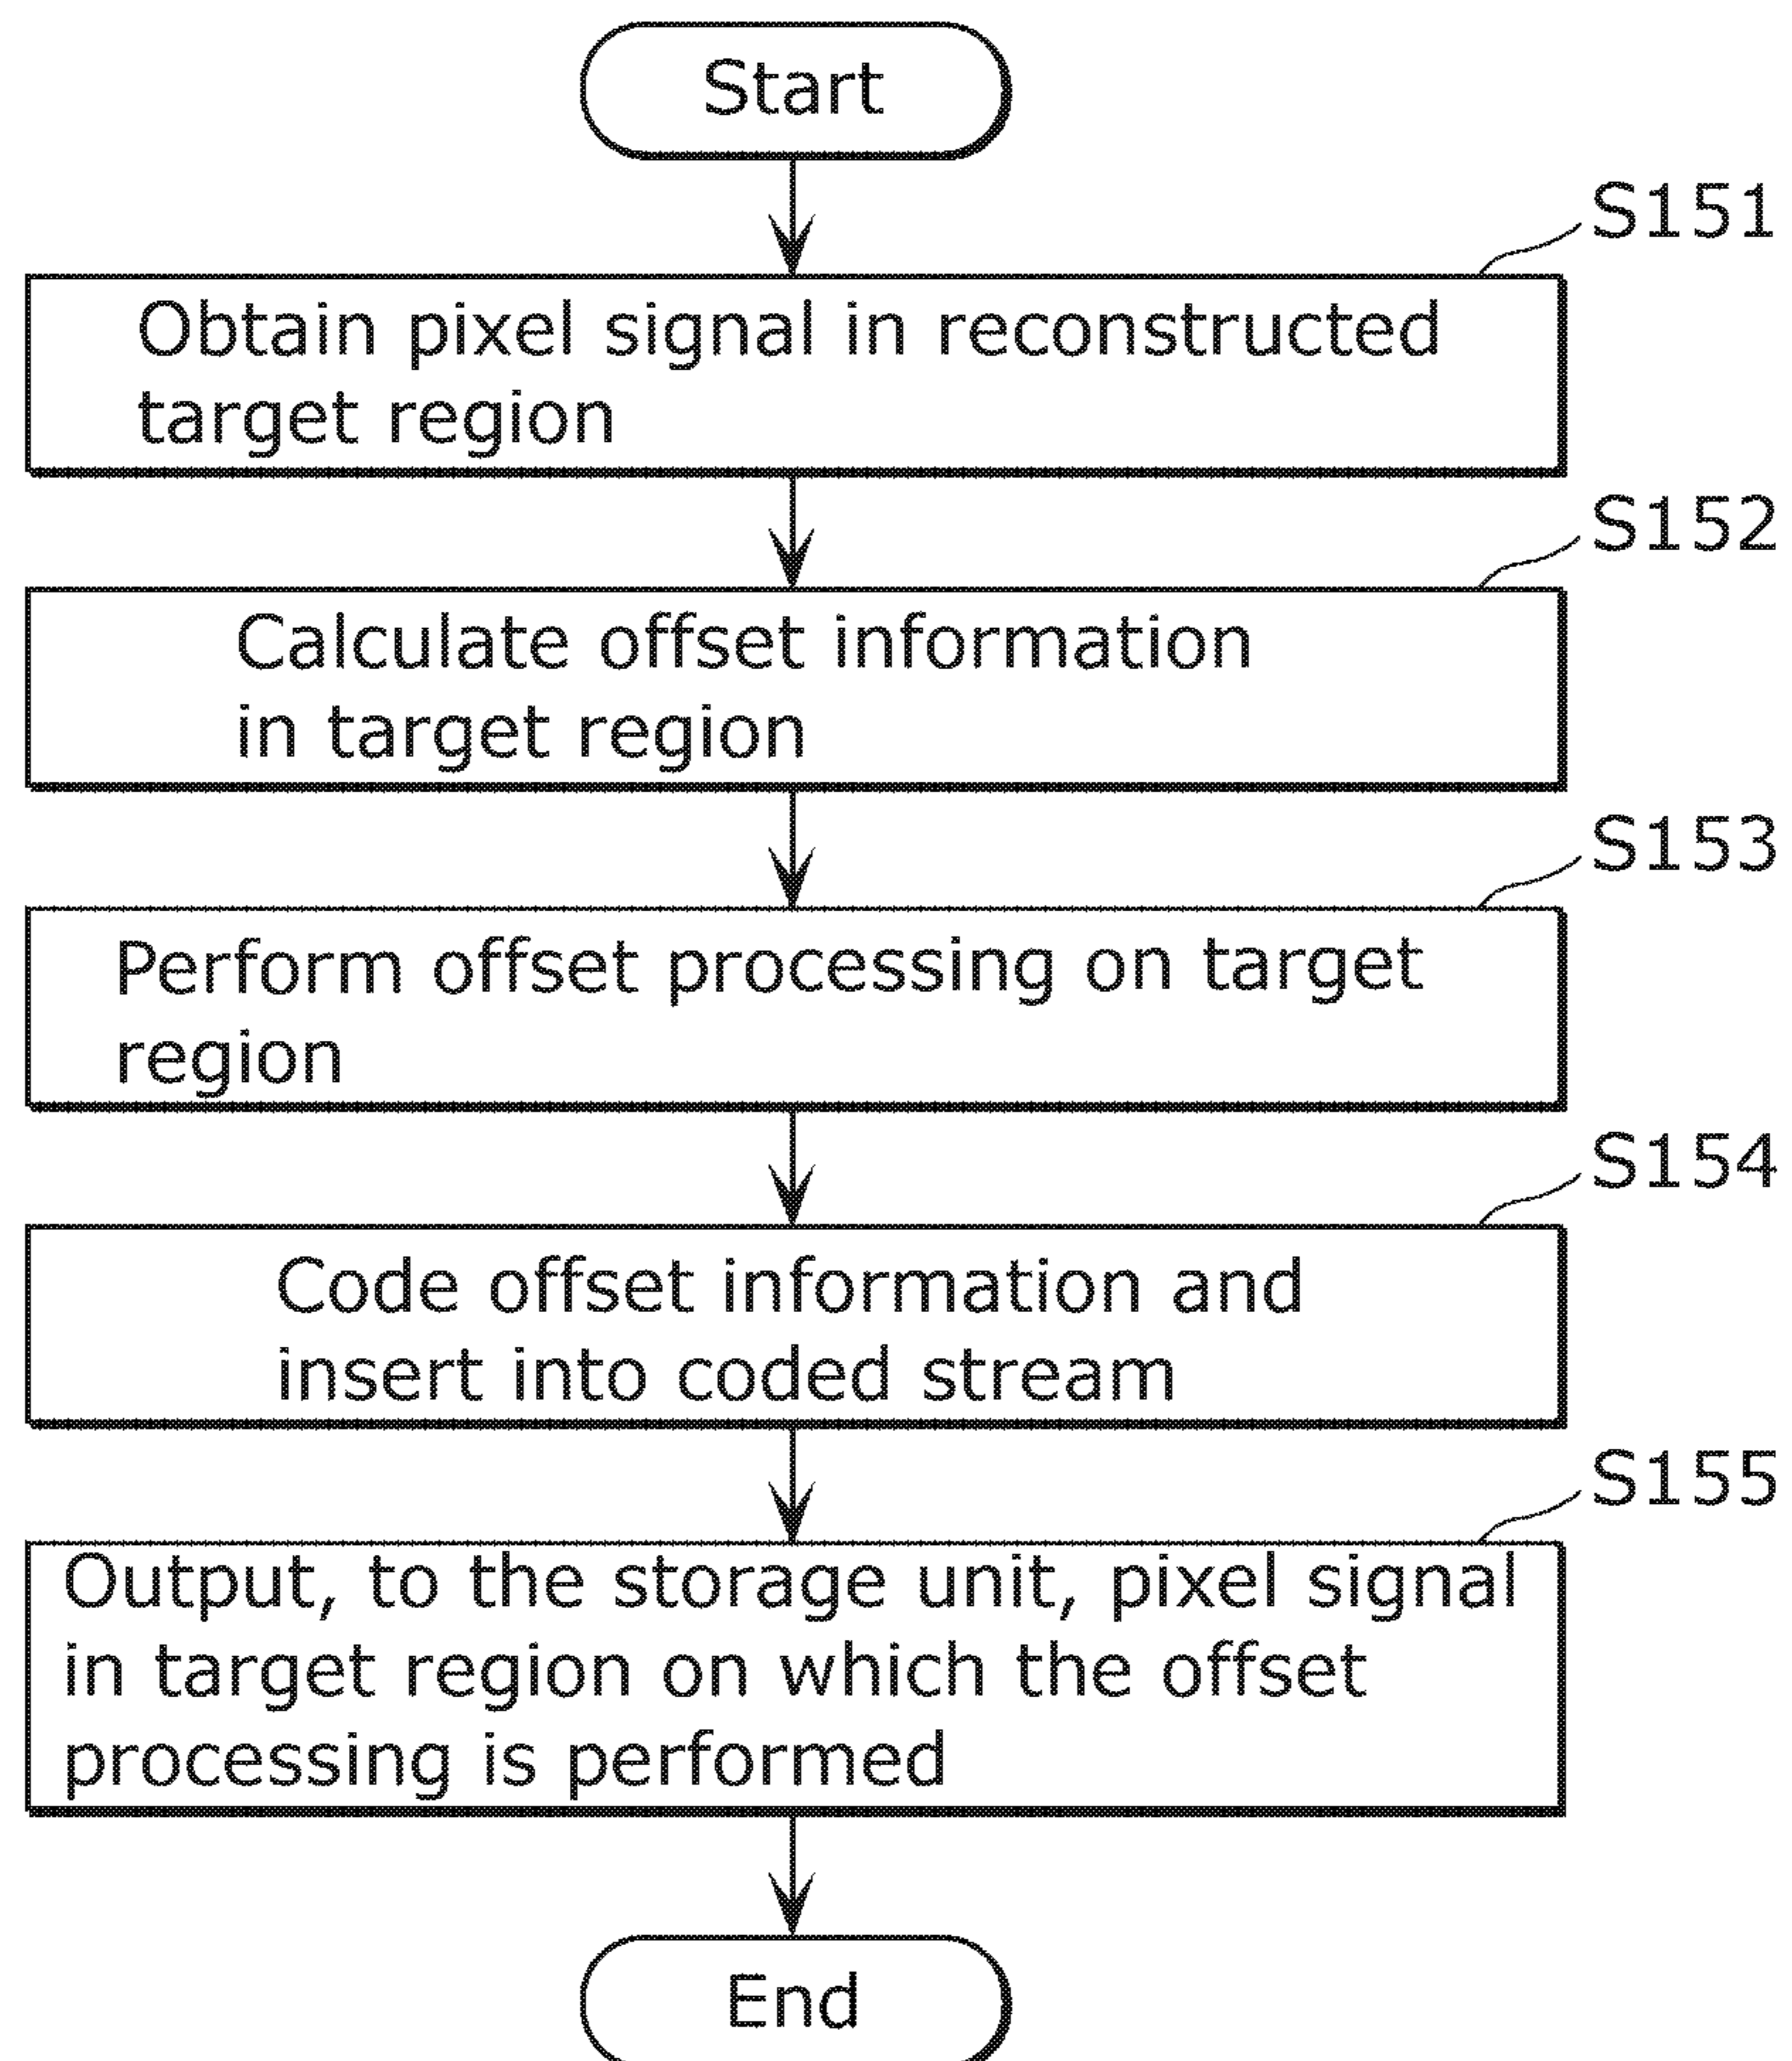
Start

S151

Obtain pixel signal in reconstructed target region

S152

Calculate offset information in target region

S153

Perform offset processing on target region

S154

Code offset information and insert into coded stream

S155

Output, to the storage unit, pixel signal in target region on which the offset processing is performed

End